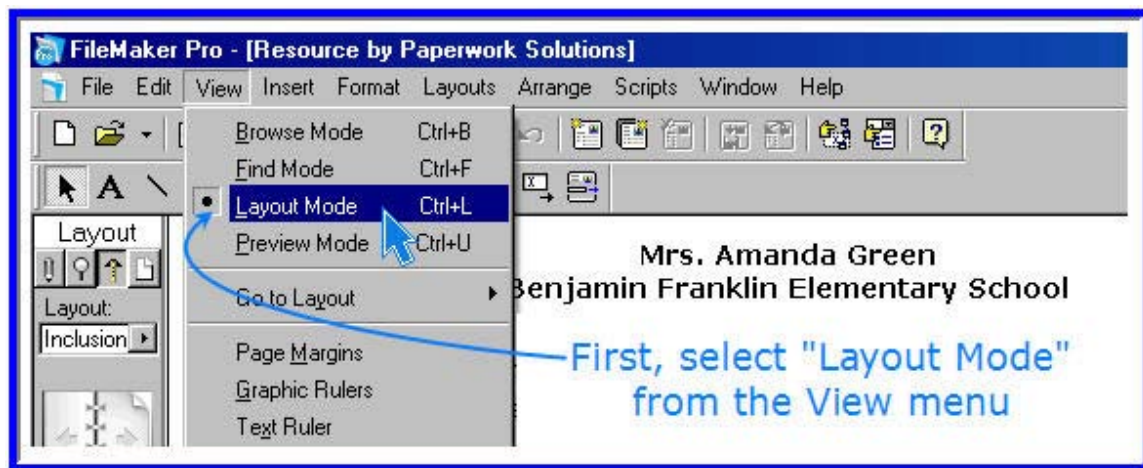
FileMaker Pro - [Resource by Paperwork Solutions]

File Edit View Insert Format Layouts Arrange Scripts Window Help

Browse Mode Ctrl+B
Find Mode Ctrl+F
Layout Mode Ctrl+L
Preview Mode Ctrl+U
Go to Layout
Page Margins
Graphic Rulers
Text Ruler

Layout
Layout:
Inclusion

Mrs. Amanda Green
Benjamin Franklin Elementary School

First, select "Layout Mode" from the View menu